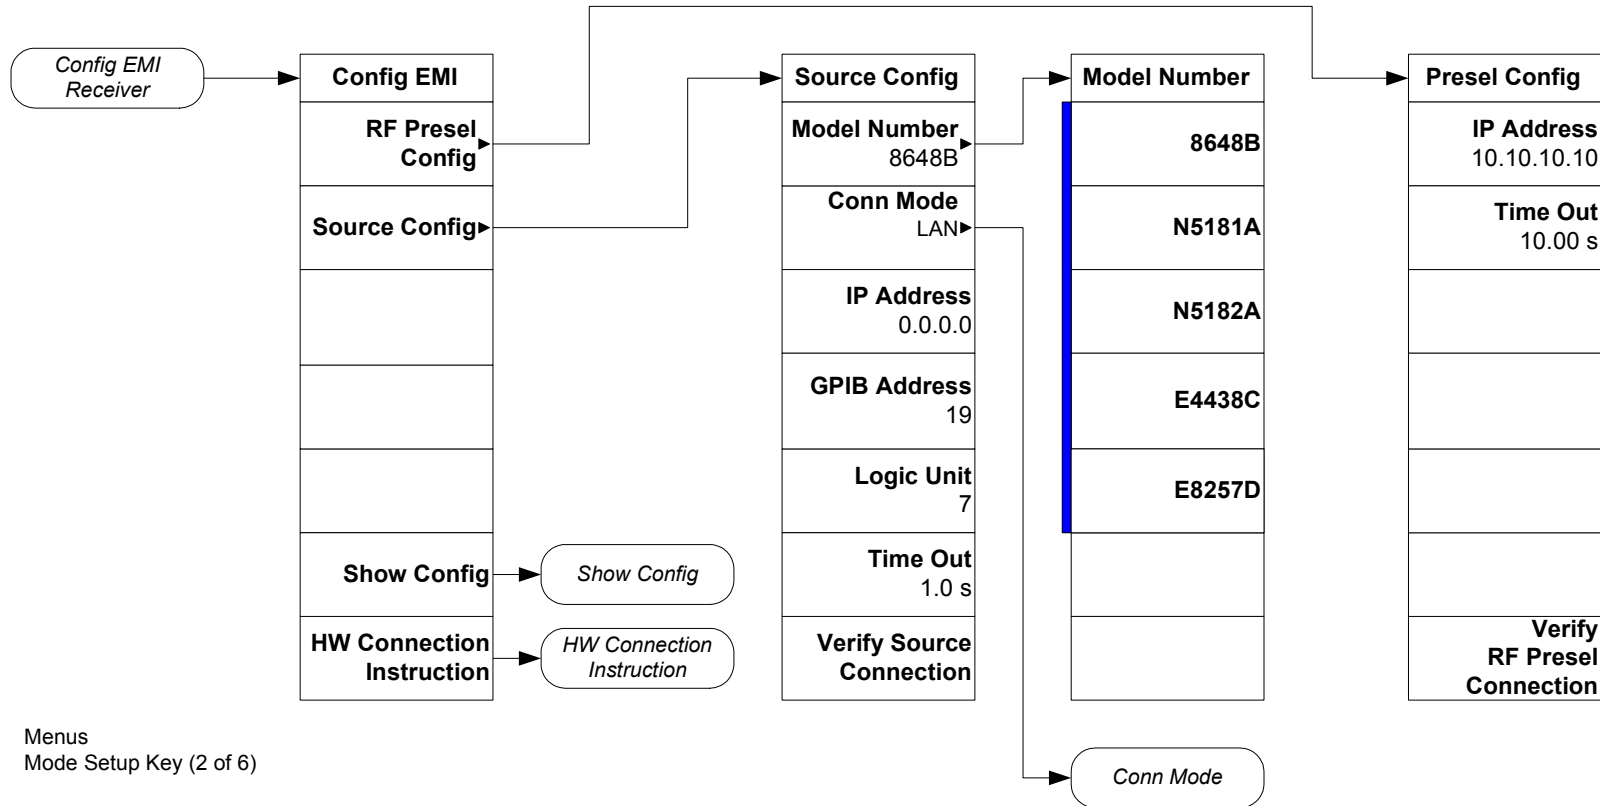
Config EMI Receiver

Config EMI
RF Presel Config
Source Config
Show Config
HW Connection Instruction

Show Config
HW Connection Instruction

Source Config
Model Number 8648B
Conn Mode LAN
IP Address 0.0.0.0
GPIB Address 19
Logic Unit 7
Time Out 1.0 s
Verify Source Connection

Model Number
8648B
N5181A
N5182A
E4438C
E8257D

Conn Mode

Presel Config
IP Address 10.10.10.10
Time Out 10.00 s
Verify RF Presel Connection

Menus
Mode Setup Key (2 of 6)